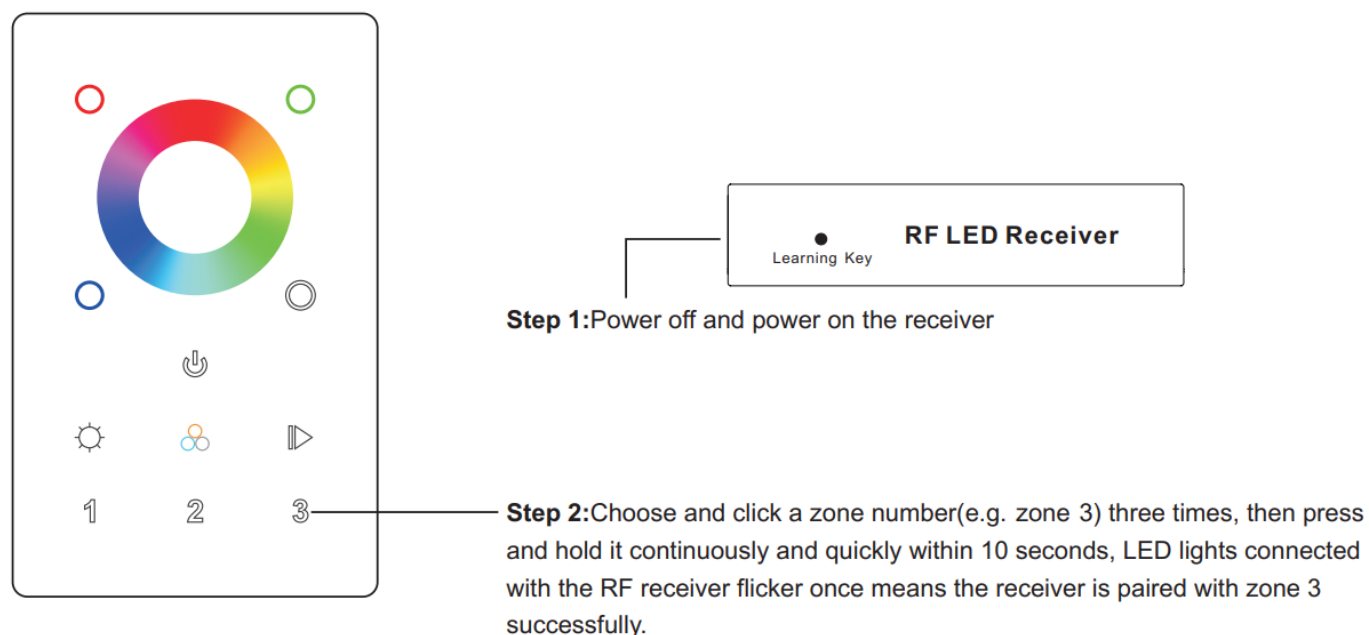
1 2 3

Learning Key

RF LED Receiver

**Step 1:**Power off and power on the receiver

**Step 2:**Choose and click a zone number(e.g. zone 3) three times, then press and hold it continuously and quickly within 10 seconds, LED lights connected with the RF receiver flicker once means the receiver is paired with zone 3 successfully.